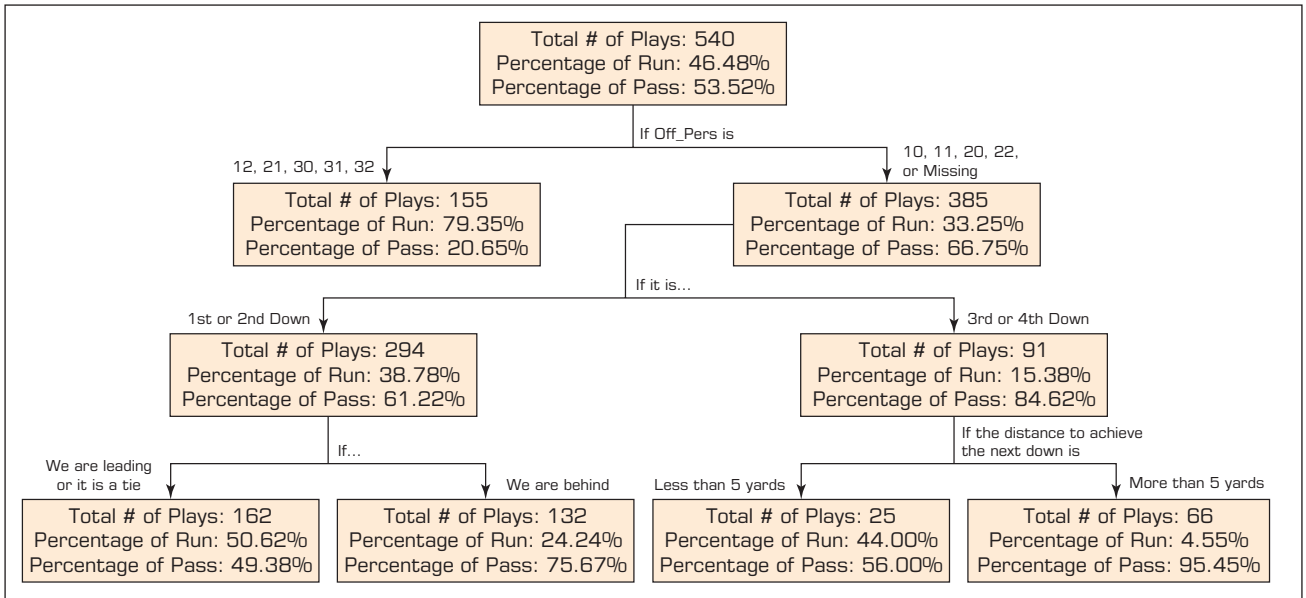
Total # of Plays: 540
Percentage of Run: 46.48%
Percentage of Pass: 53.52%

If Off_Pers is

12, 21, 30, 31, 32

Total # of Plays: 155
Percentage of Run: 79.35%
Percentage of Pass: 20.65%

10, 11, 20, 22, or Missing

Total # of Plays: 385
Percentage of Run: 33.25%
Percentage of Pass: 66.75%

If it is...

1st or 2nd Down

Total # of Plays: 294
Percentage of Run: 38.78%
Percentage of Pass: 61.22%

3rd or 4th Down

Total # of Plays: 91
Percentage of Run: 15.38%
Percentage of Pass: 84.62%

If...

We are leading or it is a tie

Total # of Plays: 162
Percentage of Run: 50.62%
Percentage of Pass: 49.38%

We are behind

Total # of Plays: 132
Percentage of Run: 24.24%
Percentage of Pass: 75.67%

If the distance to achieve the next down is

Less than 5 yards

Total # of Plays: 25
Percentage of Run: 44.00%
Percentage of Pass: 56.00%

More than 5 yards

Total # of Plays: 66
Percentage of Run: 4.55%
Percentage of Pass: 95.45%